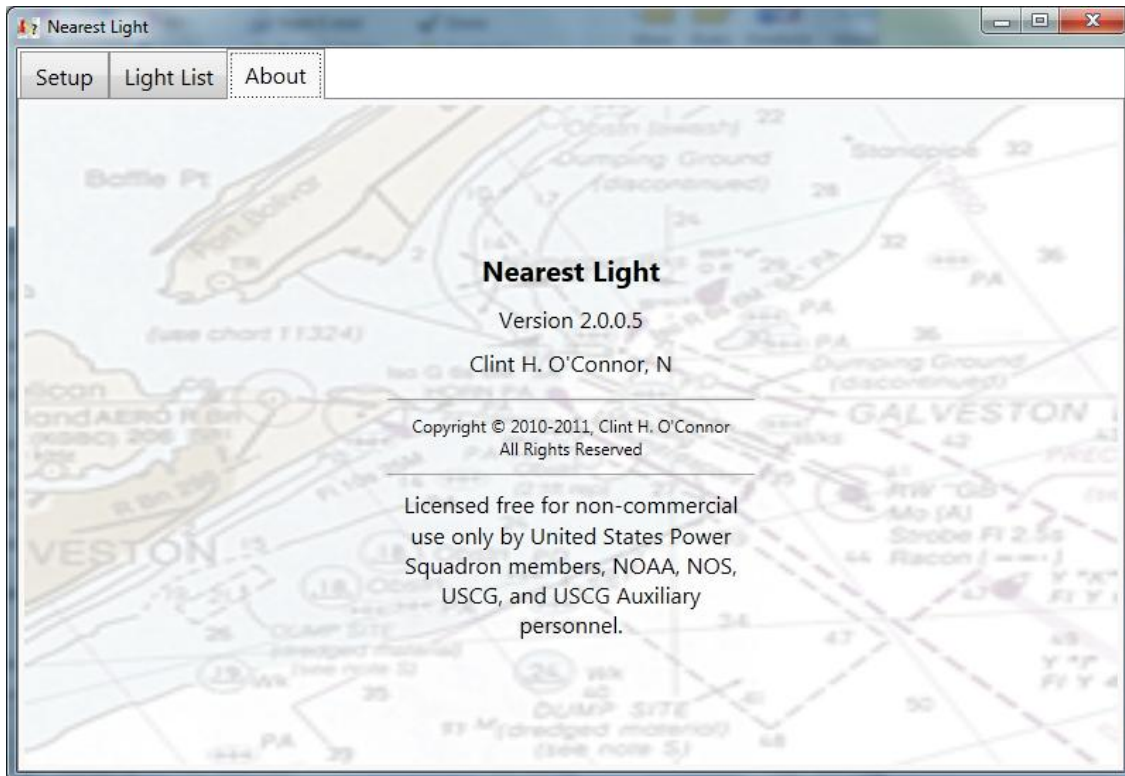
Nearest Light

Setup | Light List | About

Nearest Light

Version 2.0.0.5

Clint H. O'Connor, N

Copyright © 2010-2011, Clint H. O'Connor
All Rights Reserved

Licensed free for non-commercial use only by United States Power Squadron members, NOAA, NOS, USCG, and USCG Auxiliary personnel.